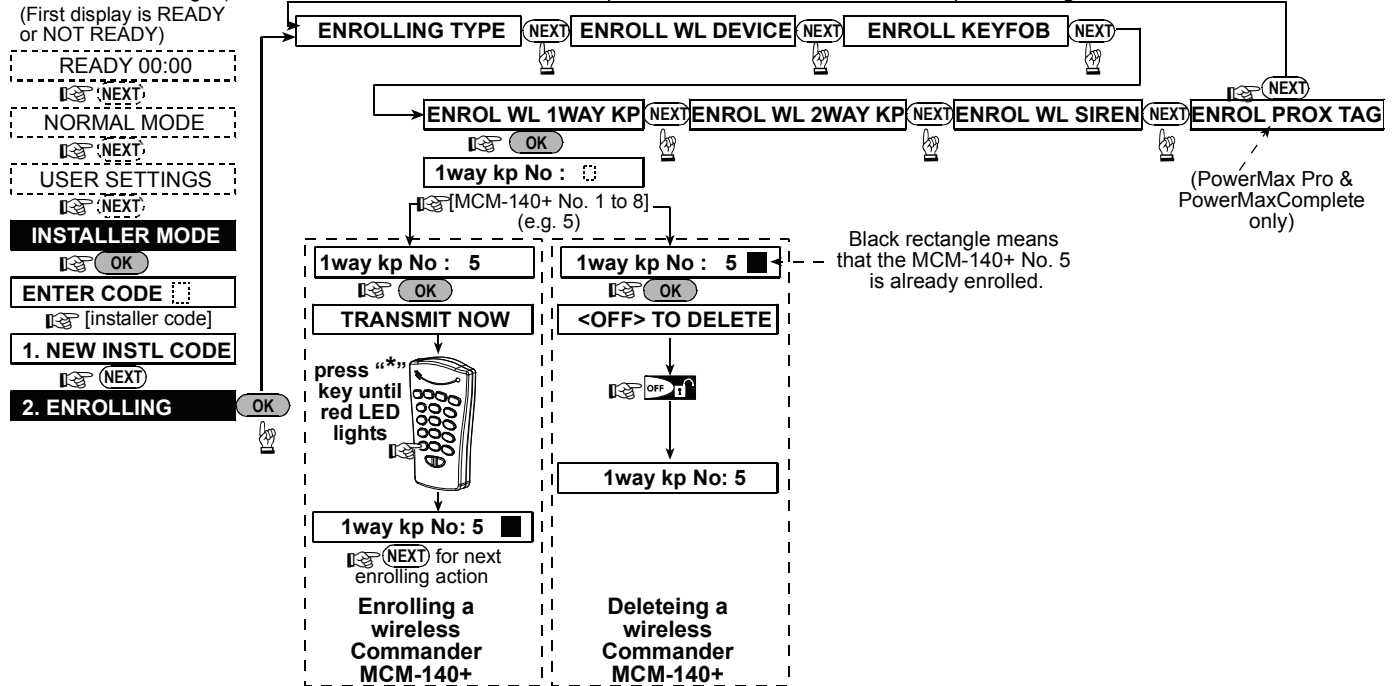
(First display is READY or NOT READY)

READY 00:00

NEXT

NORMAL MODE

NEXT

USER SETTINGS

NEXT

INSTALLER MODE

OK

ENTER CODE

[installer code]

1. NEW INSTL CODE

NEXT

2. ENROLLING

OK

ENROLLING TYPE

NEXT

ENROLL WL DEVICE

NEXT

ENROLL KEYFOB

NEXT

ENROL WL 1WAY KP

NEXT

ENROL WL 2WAY KP

NEXT

ENROL WL SIREN

NEXT

ENROL PROX TAG

NEXT

(PowerMax Pro & PowerMaxComplete only)

OK

1way kp No :

[MCM-140+ No. 1 to 8] (e.g. 5)

1way kp No : 5

OK

TRANSMIT NOW

press "*" key until red LED lights

1way kp No: 5

NEXT for next enrolling action

Enrolling a wireless Commander MCM-140+

1way kp No : 5

Black rectangle means that the MCM-140+ No. 5 is already enrolled.

OK

<OFF> TO DELETE

OFF

1way kp No: 5

Deleteing a wireless Commander MCM-140+